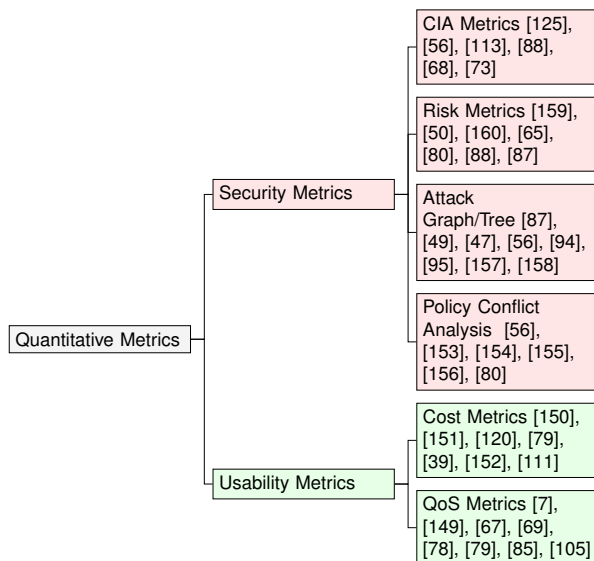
Quantitative Metrics

Security Metrics

CIA Metrics [125], [56], [113], [88], [68], [73]

Risk Metrics [159], [50], [160], [65], [80], [88], [87]

Attack Graph/Tree [87], [49], [47], [56], [94], [95], [157], [158]

Policy Conflict Analysis [56], [153], [154], [155], [156], [80]

Usability Metrics

Cost Metrics [150], [151], [120], [79], [39], [152], [111]

QoS Metrics [7], [149], [67], [69], [78], [79], [85], [105]